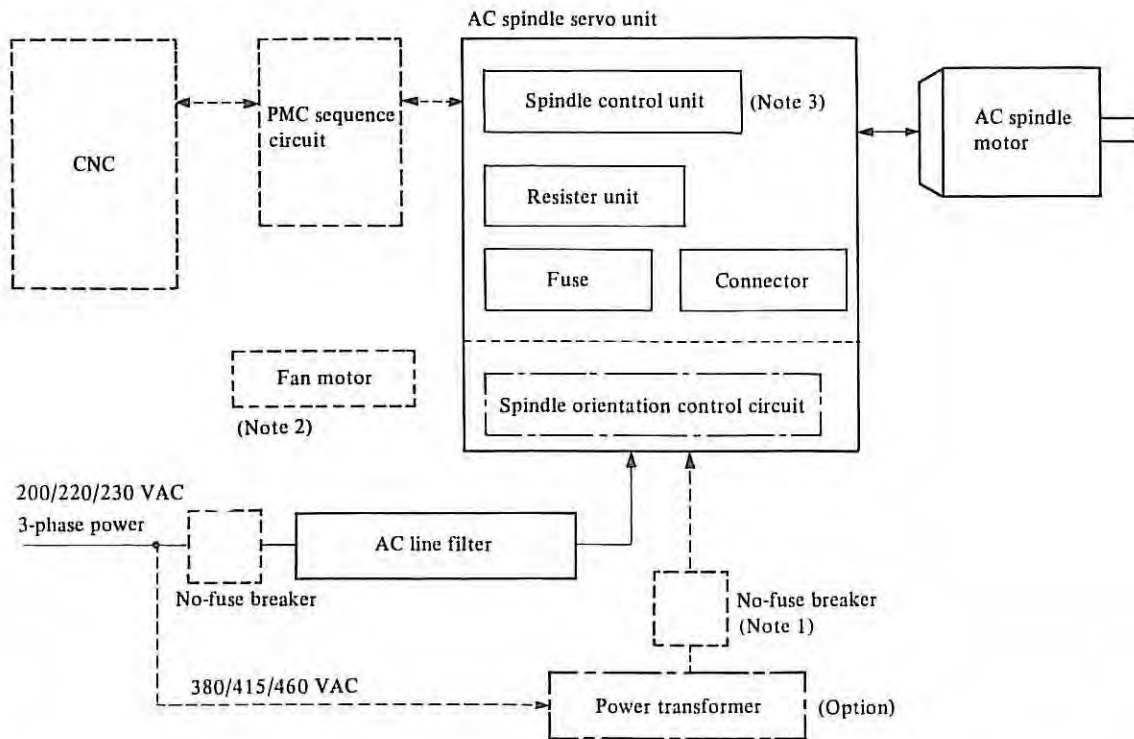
AC spindle servo unit

CNC

PMC sequence circuit

Spindle control unit

(Note 3)

AC spindle motor

Resister unit

Fuse

Connector

Fan motor

(Note 2)

Spindle orientation control circuit

200/220/230 VAC

3-phase power

AC line filter

No-fuse breaker

No-fuse breaker (Note 1)

380/415/460 VAC

Power transformer

(Option)